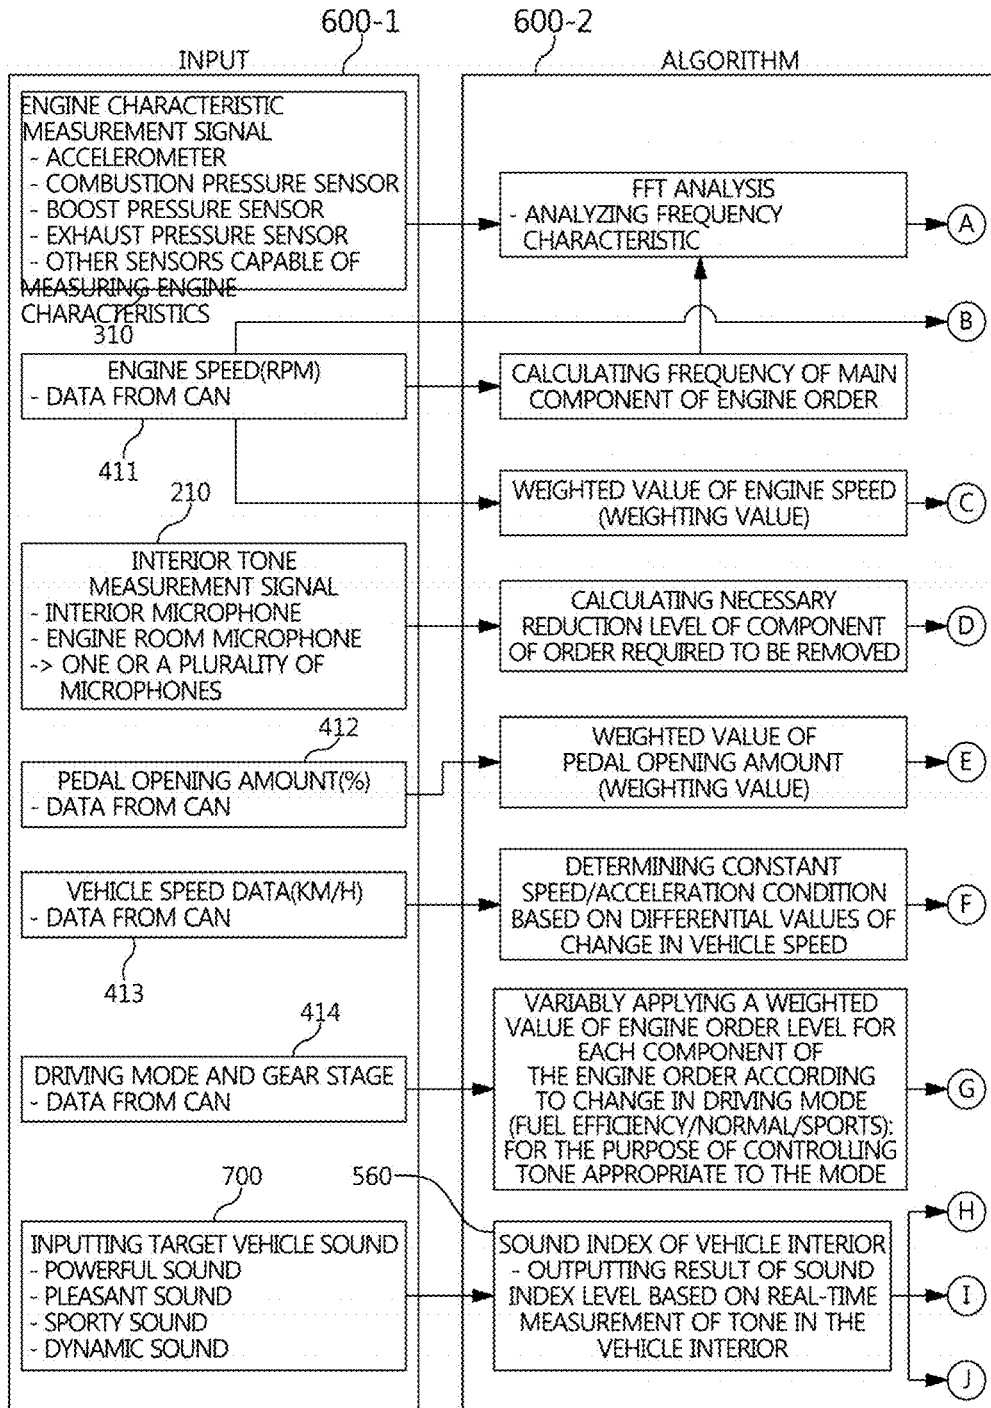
600-1

600-2

INPUT

ALGORITHM

ENGINE CHARACTERISTIC MEASUREMENT SIGNAL
- ACCELEROMETER
- COMBUSTION PRESSURE SENSOR
- BOOST PRESSURE SENSOR
- EXHAUST PRESSURE SENSOR
- OTHER SENSORS CAPABLE OF MEASURING ENGINE CHARACTERISTICS

310

FFT ANALYSIS
- ANALYZING FREQUENCY CHARACTERISTIC

A

B

ENGINE SPEED(RPM)
- DATA FROM CAN

CALCULATING FREQUENCY OF MAIN COMPONENT OF ENGINE ORDER

411

210

WEIGHTED VALUE OF ENGINE SPEED (WEIGHTING VALUE)

C

INTERIOR TONE MEASUREMENT SIGNAL
- INTERIOR MICROPHONE
- ENGINE ROOM MICROPHONE
-> ONE OR A PLURALITY OF MICROPHONES

CALCULATING NECESSARY REDUCTION LEVEL OF COMPONENT OF ORDER REQUIRED TO BE REMOVED

D

412

PEDAL OPENING AMOUNT(%)
- DATA FROM CAN

WEIGHTED VALUE OF PEDAL OPENING AMOUNT (WEIGHTING VALUE)

E

VEHICLE SPEED DATA(KM/H)
- DATA FROM CAN

DETERMINING CONSTANT SPEED/ACCELERATION CONDITION BASED ON DIFFERENTIAL VALUES OF CHANGE IN VEHICLE SPEED

F

413

414

DRIVING MODE AND GEAR STAGE
- DATA FROM CAN

VARIABLY APPLYING A WEIGHTED VALUE OF ENGINE ORDER LEVEL FOR EACH COMPONENT OF THE ENGINE ORDER ACCORDING TO CHANGE IN DRIVING MODE (FUEL EFFICIENCY/NORMAL/SPORTS): FOR THE PURPOSE OF CONTROLLING TONE APPROPRIATE TO THE MODE

G

700

560

INPUTTING TARGET VEHICLE SOUND
- POWERFUL SOUND
- PLEASANT SOUND
- SPORTY SOUND
- DYNAMIC SOUND

SOUND INDEX OF VEHICLE INTERIOR
- OUTPUTTING RESULT OF SOUND INDEX LEVEL BASED ON REAL-TIME MEASUREMENT OF TONE IN THE VEHICLE INTERIOR

H

I

J